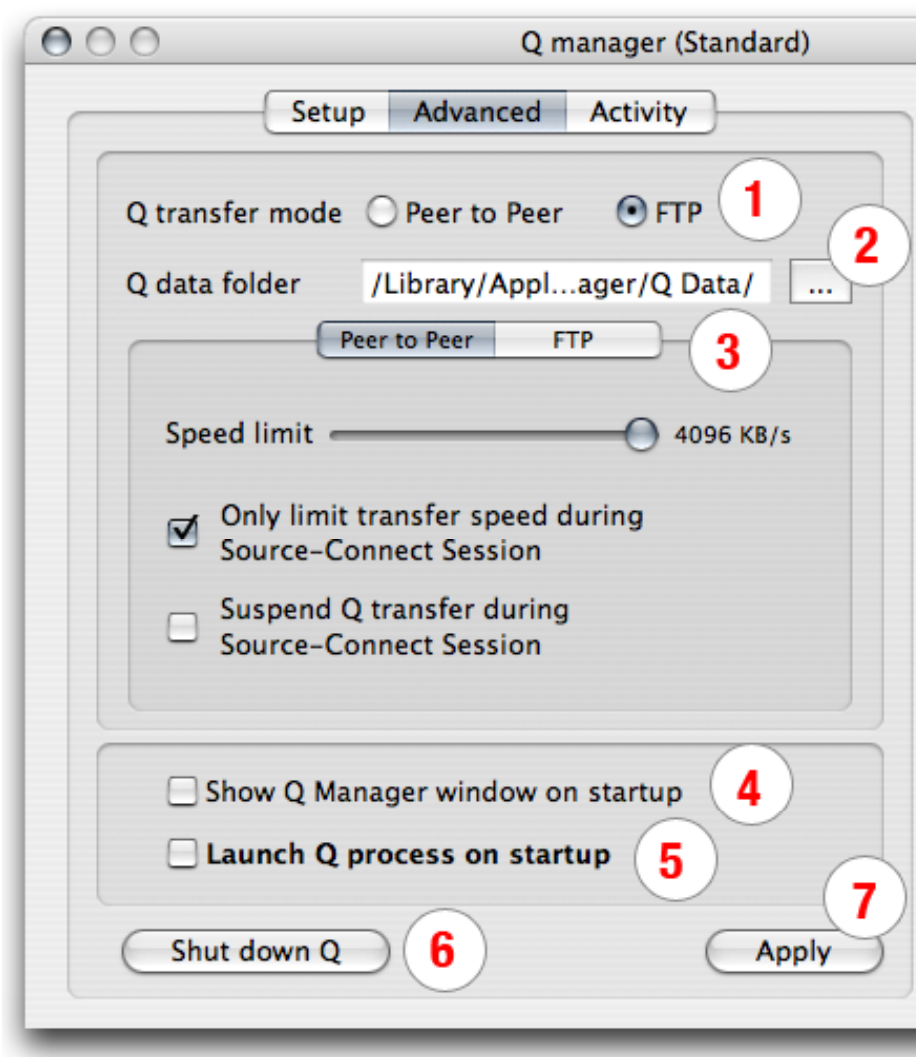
Q manager (Standard)

Setup Advanced Activity

Q transfer mode Peer to Peer FTP 1

Q data folder /Library/Appl...ager/Q Data/ ... 2

Peer to Peer FTP 3

Speed limit 4096 KB/s

Only limit transfer speed during Source-Connect Session

Suspend Q transfer during Source-Connect Session

Show Q Manager window on startup 4

Launch Q process on startup 5

Shut down Q 6

7 Apply